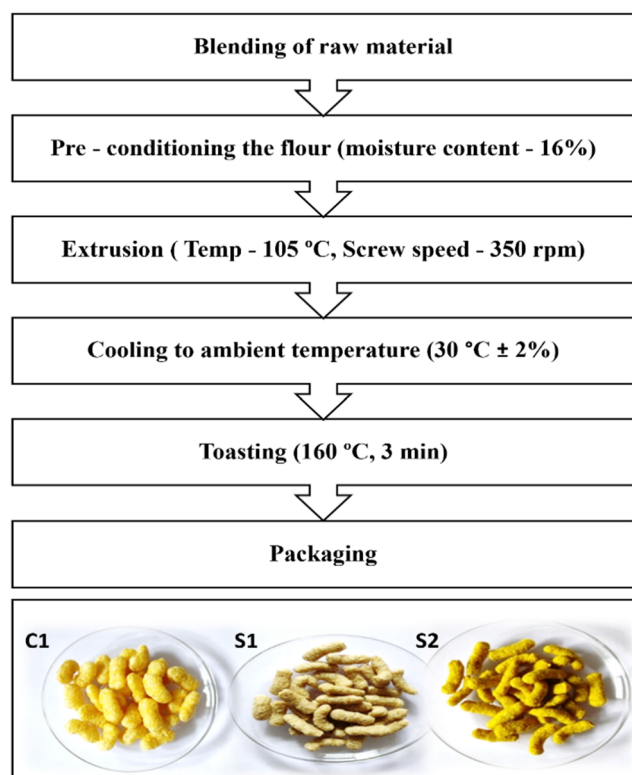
Blending of raw material

Pre - conditioning the flour (moisture content - 16%)

Extrusion ( Temp - 105 ºC, Screw speed - 350 rpm)

Cooling to ambient temperature (30 °C ± 2%)

Toasting (160 ºC, 3 min)

Packaging

C1

S1

S2